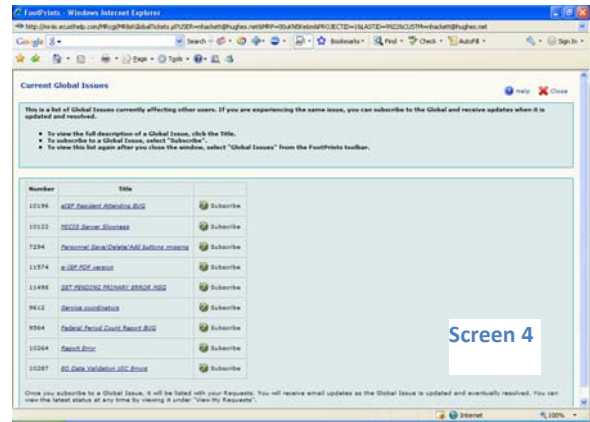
FootPrints - Windows Internet Explorer

http://www.ecusthelp.com/MRcgi/MRlistGlobalTickets.pl?USER=nhackett@hughes.net&MRP=00uKN6Kek&PROJECTID=1&LASTID=9922&CUSTM=nhackett@hughes.net

Google | Search | Bookmarks | Find | Check | AutoFill | Sign In

Page | Tools

Current Global Issues

Help | Close

This is a list of Global Issues currently affecting other users. If you are experiencing the same issue, you can subscribe to the Global and receive updates when it is updated and resolved.

- To view the full description of a Global Issue, click the Title.
- To subscribe to a Global Issue, select "Subscribe".
- To view this list again after you close the window, select "Global Issues" from the FootPrints toolbar.

| Number | Title | |
|---|---|---|
| 10196 | eISP Resident Attending BUG | Subscribe |
| 10122 | PECOS Server Slowness | Subscribe |
| 7294 | Personnel Save/Delete/Add buttons missing | Subscribe |
| 11574 | e-ISP PDF version | Subscribe |
| 11498 | GET PENDING PRIMARY ERROR MSG | Subscribe |
| 9612 | Service coordinators | Subscribe |
| 9564 | Federal Period Count Report BUG | Subscribe |
| 10264 | Report Error | Subscribe |
| 10287 | SO Data Validation USC Errors | Subscribe |

Screen 4

Once you subscribe to a Global Issue, it will be listed with your Requests. You will receive email updates as the Global Issue is updated and eventually resolved. You can view the latest status at any time by viewing it under "View My Requests".

Internet | 100%